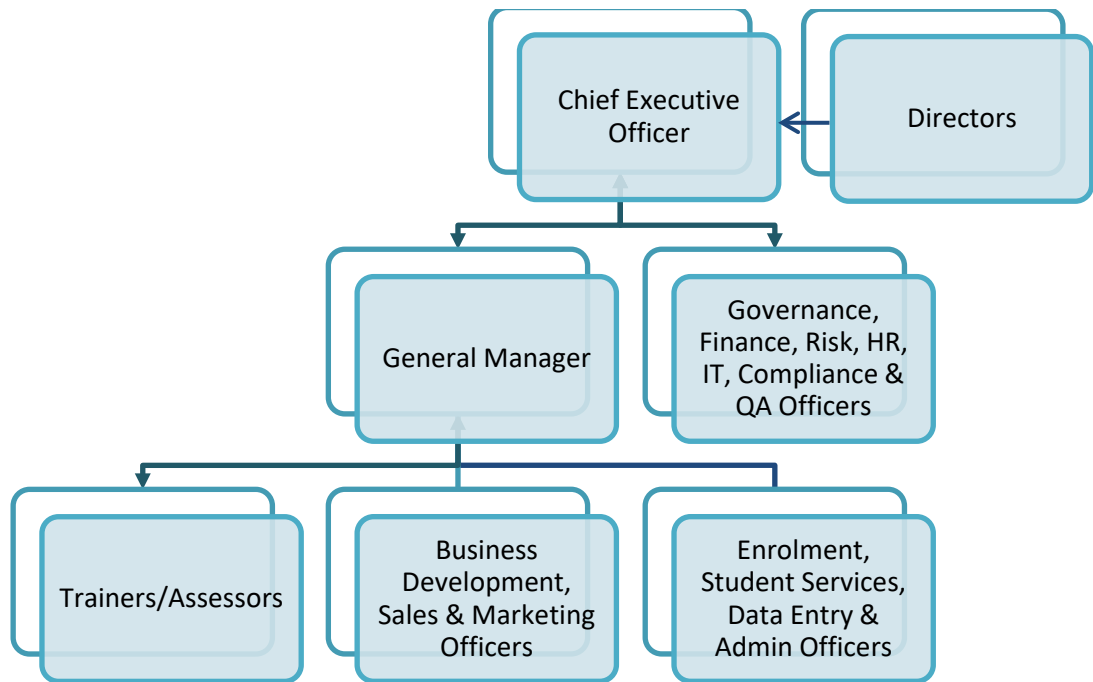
Chief Executive Officer

Directors

General Manager

Governance, Finance, Risk, HR, IT, Compliance & QA Officers

Trainers/Assessors

Business Development, Sales & Marketing Officers

Enrolment, Student Services, Data Entry & Admin Officers